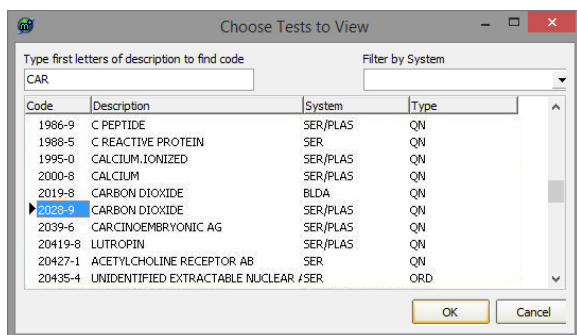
Choose Tests to View

Type first letters of description to find code

CAR

Filter by System

| Code | Description | System | Type |
|---|---|---|---|
| 1986-9 | C PEPTIDE | SER/PLAS | QN |
| 1988-5 | C REACTIVE PROTEIN | SER | QN |
| 1995-0 | CALCIUM.IONIZED | SER/PLAS | QN |
| 2000-8 | CALCIUM | SER/PLAS | QN |
| 2019-8 | CARBON DIOXIDE | BLDA | QN |
| 2028-9 | CARBON DIOXIDE | SER/PLAS | QN |
| 2039-6 | CARCINOEMBRYONIC AG | SER/PLAS | QN |
| 20419-8 | LUTROPIN | SER/PLAS | QN |
| 20427-1 | ACETYLCHOLINE RECEPTOR AB | SER | QN |
| 20435-4 | UNIDENTIFIED EXTRACTABLE NUCLEAR A | SER | ORD |

OK

Cancel